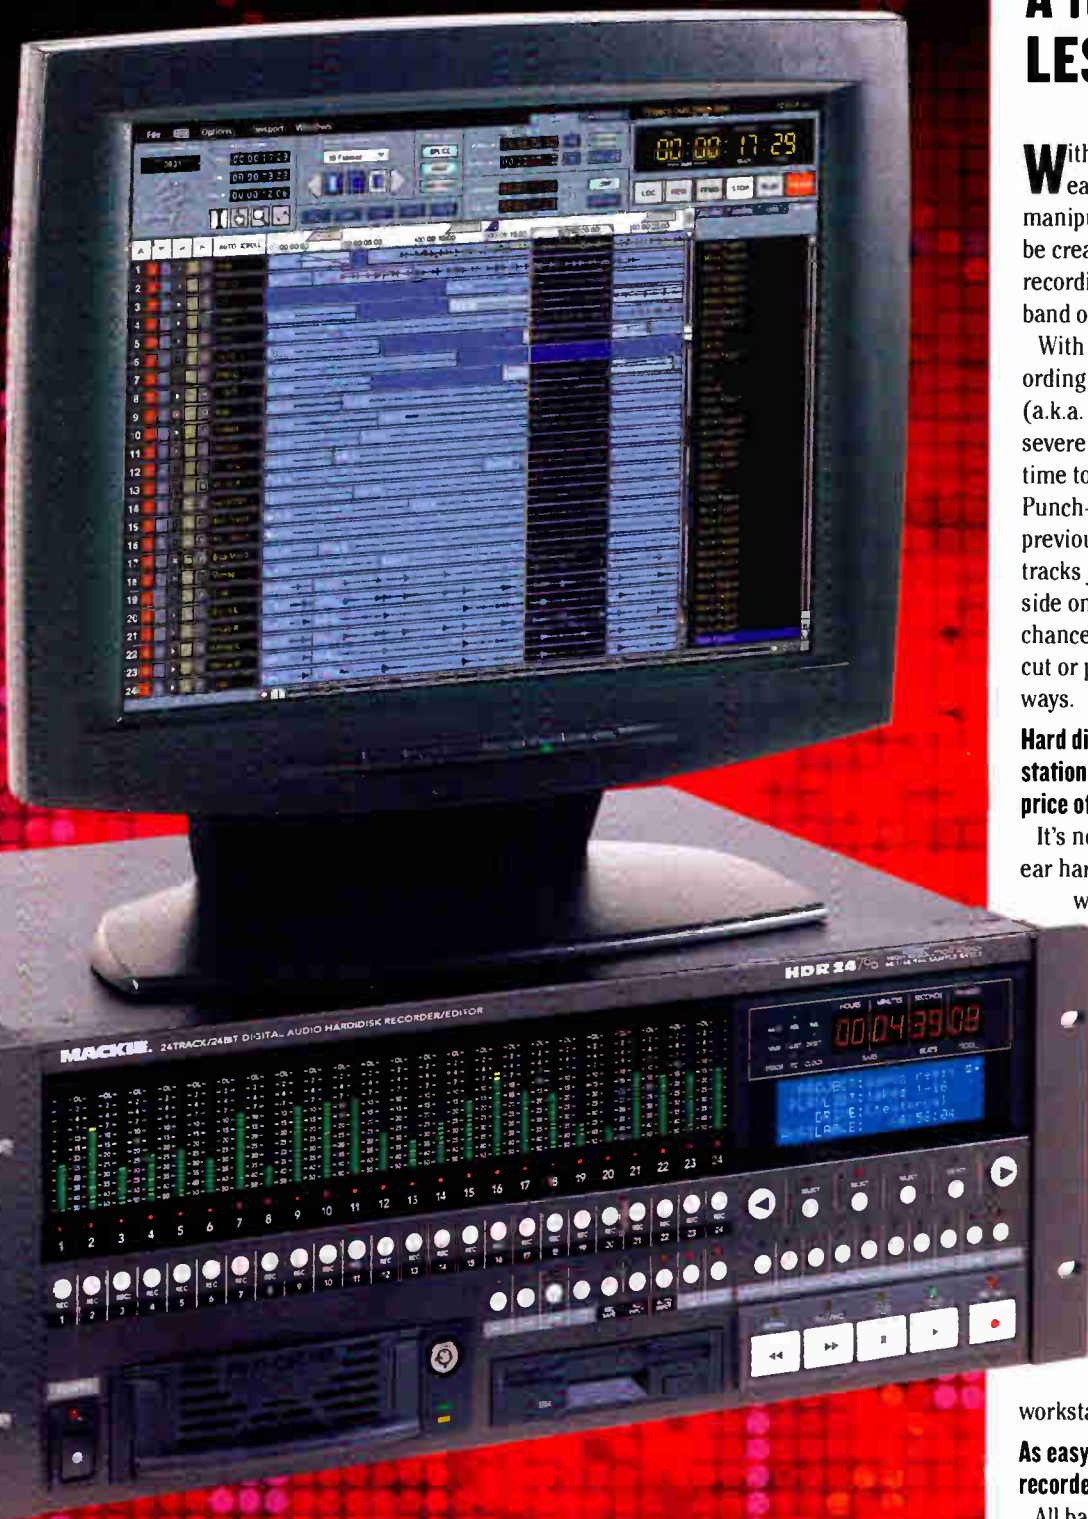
A
LES

With ea manipu be crea recordi band o

With ording (a.k.a. severe time to Punch- previou tracks side on chance cut or p ways.

Hard di station price of

It's no ear har w

00:00:17:29

MACKIE. 24TRACK/24BIT DIGITAL AUDIO HARDDISK RECORDER/EDITOR

HDR 24/96

00 04 39 08

1 2 3 4 5 6 7 8 9 10 11 12 13 14 15 16 17 18 19 20 21 22 23 24

worksta

As easy recorde

All ha